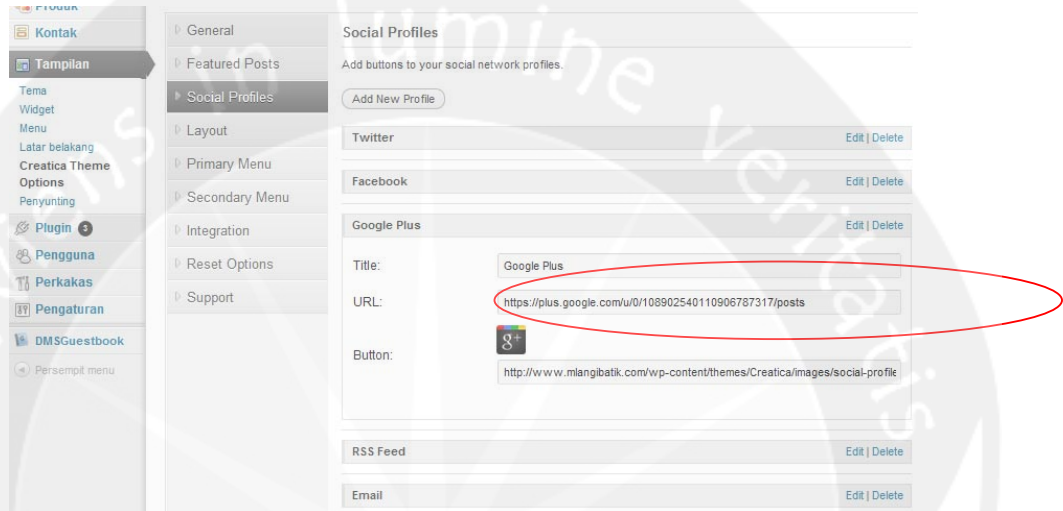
Produk
Kontak
Tampilan
Tema
Widget
Menu
Latar belakang
Creatica Theme Options
Penyunting
Plugin 3
Pengguna
Perkakas
Pengaturan
DMSGuestbook
Persempit menu

General
Featured Posts
Social Profiles
Layout
Primary Menu
Secondary Menu
Integration
Reset Options
Support

Social Profiles
Add buttons to your social network profiles.
Add New Profile

Twitter
Edit | Delete

Facebook
Edit | Delete

Google Plus
Edit | Delete

Title: Google Plus
URL: https://plus.google.com/u/0/108902540110906787317/posts
Button: g+
http://www.mlangibatik.com/wp-content/themes/Creatica/images/social-profile

RSS Feed
Edit | Delete

Email
Edit | Delete

lumine veritatis